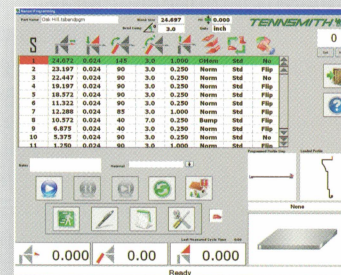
Part Name Oak Hill.tabendsgm
Sheet Size 24.697
0.000
Bend Comp 3.0
Inch
TENNSMITH

S

| | | | | | | | | |
|---|---|---|---|---|---|---|---|---|
| 1 | 24.672 | 0.024 | 145 | 3.0 | 1.000 | OHem | Std | No |
| 2 | 23.197 | 0.024 | 90 | 3.0 | 0.250 | Norm | Std | Flip |
| 3 | 22.447 | 0.024 | 90 | 3.0 | 0.250 | Norm | Std | No |
| 4 | 19.197 | 0.024 | 90 | 3.0 | 0.250 | Norm | Std | Flip |
| 5 | 18.572 | 0.024 | 90 | 3.0 | 0.250 | Norm | Std | Flip |
| 6 | 11.322 | 0.024 | 90 | 3.0 | 0.250 | Norm | Std | Flip |
| 7 | 12.288 | 0.024 | 85 | 3.0 | 1.000 | Norm | Std | Flip |
| 8 | 10.572 | 0.024 | 40 | 7.0 | 0.250 | Norm | Std | Flip |
| 9 | 6.875 | 0.024 | 40 | 3.0 | 0.250 | Norm | Std | Flip |
| 10 | 5.375 | 0.024 | 90 | 3.0 | 0.250 | Norm | Std | Flip |
| 11 | 1.250 | 0.024 | 90 | 3.0 | 0.250 | Norm | Std | Flip |

Notes
Material
None
0.000
0.00
0.000
Ready